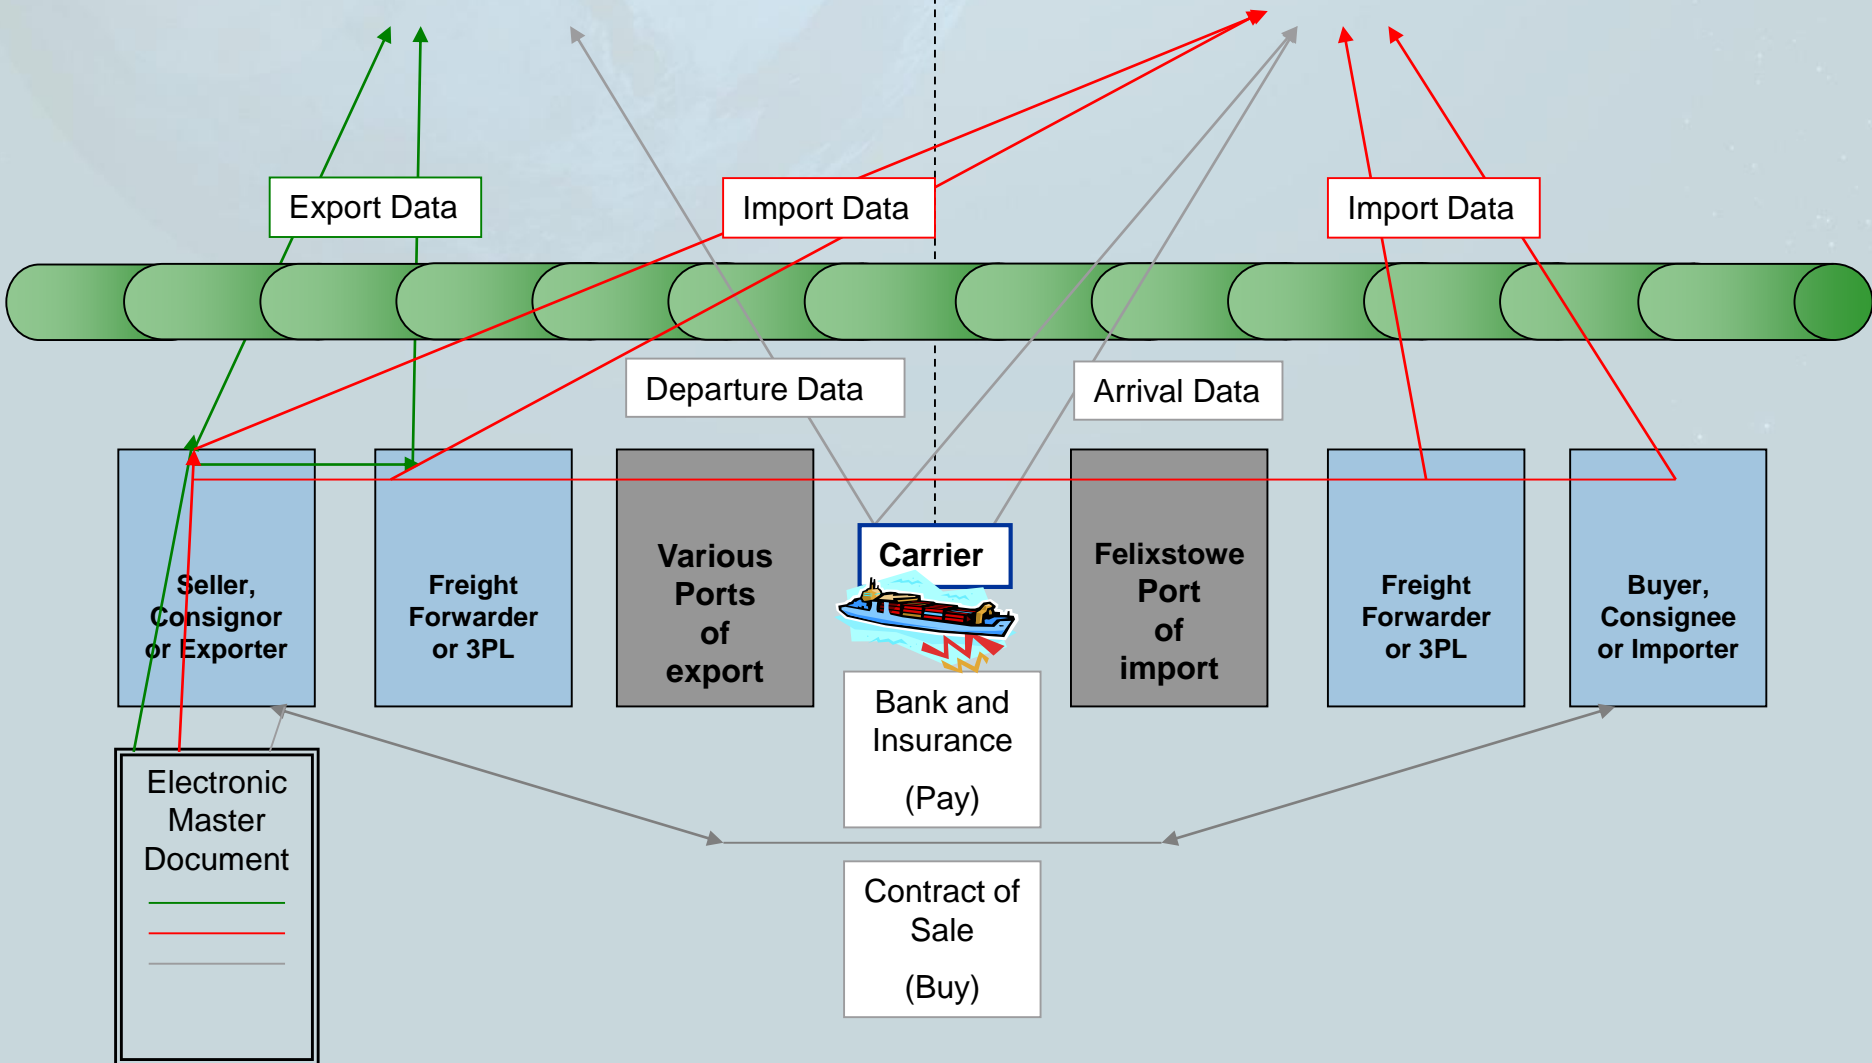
Export Data

Import Data

Import Data

Departure Data

Arrival Data

Seller, Consignor or Exporter

Freight Forwarder or 3PL

Various Ports of export

Carrier

Felixstowe Port of import

Freight Forwarder or 3PL

Buyer, Consignee or Importer

Bank and Insurance

(Pay)

Electronic Master Document

Contract of Sale

(Buy)